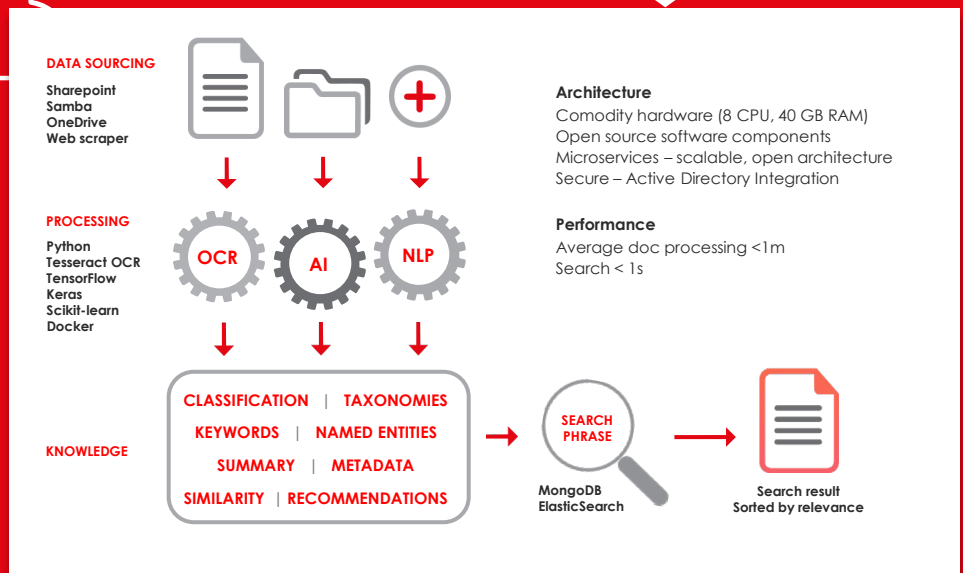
DATA SOURCING
Sharepoint
Samba
OneDrive
Web scraper

PROCESSING
Python
Tesseract OCR
TensorFlow
Keras
Scikit-learn
Docker

OCR
AI
NLP

KNOWLEDGE

CLASSIFICATION | TAXONOMIES
KEYWORDS | NAMED ENTITIES
SUMMARY | METADATA
SIMILARITY | RECOMMENDATIONS

SEARCH PHRASE

MongoDB
ElasticSearch

Search result
Sorted by relevance

Architecture
Comodity hardware (8 CPU, 40 GB RAM)
Open source software components
Microservices – scalable, open architecture
Secure – Active Directory Integration

Performance
Average doc processing <1m
Search < 1s